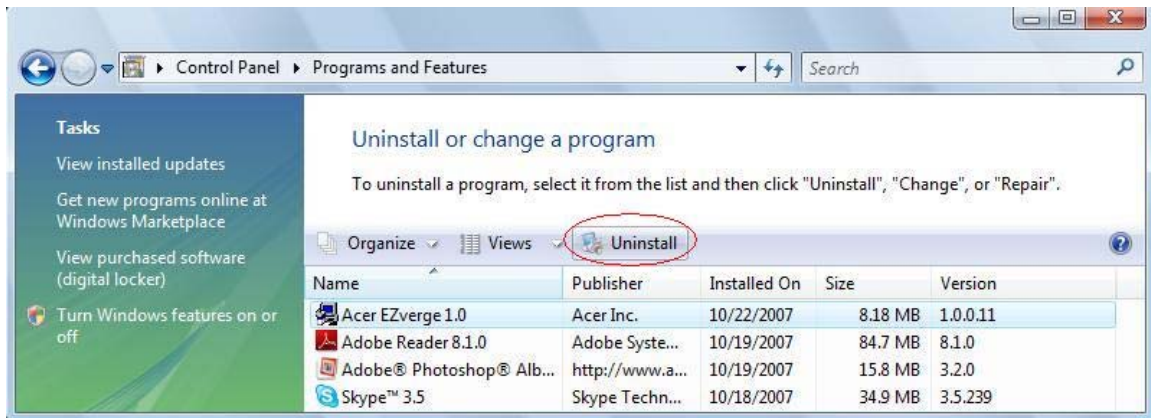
Control Panel ▸ Programs and Features

Search

Tasks

View installed updates

Get new programs online at Windows Marketplace

View purchased software (digital locker)

Turn Windows features on or off

Uninstall or change a program

To uninstall a program, select it from the list and then click "Uninstall", "Change", or "Repair".

Organize Views Uninstall

| Name | Publisher | Installed On | Size | Version |
|---|---|---|---|---|
| Acer EZverge 1.0 | Acer Inc. | 10/22/2007 | 8.18 MB | 1.0.0.11 |
| Adobe Reader 8.1.0 | Adobe Syste... | 10/19/2007 | 84.7 MB | 8.1.0 |
| Adobe® Photoshop® Alb... | http://www.a... | 10/19/2007 | 15.8 MB | 3.2.0 |
| Skype™ 3.5 | Skype Techn... | 10/18/2007 | 34.9 MB | 3.5.239 |